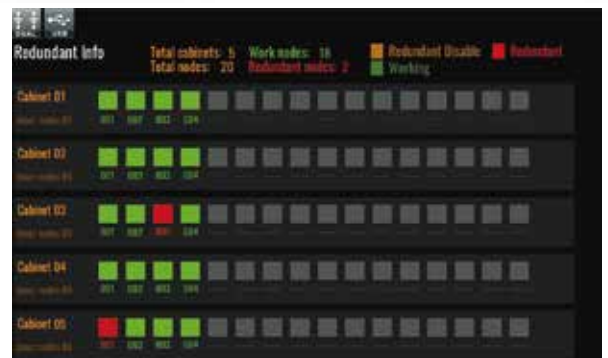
DUAL USB

Redundant Info

Total cabinets: 5 Work nodes: 18
Total nodes: 20 Redundant nodes: 2

Redundant Disable Redundant
Working

Cabinet 01
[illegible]
001 002 003 004

Cabinet 02
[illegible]
001 002 003 004

Cabinet 03
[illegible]
001 002 003 004

Cabinet 04
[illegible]
001 002 003 004

Cabinet 05
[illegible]
001 002 003 004